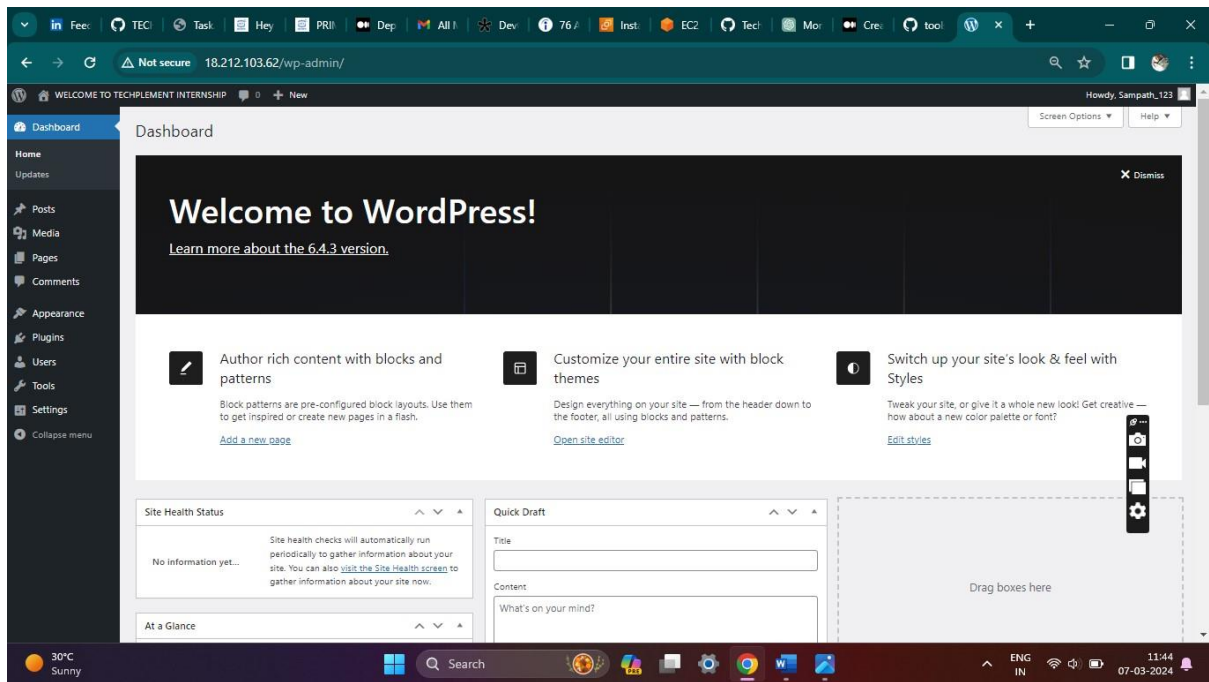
Feed | TECI | Task | Hey | PRII | Dep | All | Dev | 76 | Inst | EC2 | Tech | Mor | Crea | tool

Not secure 18.212.103.62/wp-admin/

WELCOME TO TECHPLEMENT INTERNSHIP 0 + New

Howdy, Sampath_123

Dashboard
Home
Updates
Posts
Media
Pages
Comments
Appearance
Plugins
Users
Tools
Settings
Collapse menu

Dashboard

Screen Options ▼ Help ▼

Dismiss

Welcome to WordPress!

Learn more about the 6.4.3 version.

Author rich content with blocks and patterns

Block patterns are pre-configured block layouts. Use them to get inspired or create new pages in a flash.

Add a new page

Customize your entire site with block themes

Design everything on your site — from the header down to the footer, all using blocks and patterns.

Open site editor

Switch up your site's look & feel with Styles

Tweak your site, or give it a whole new look! Get creative — how about a new color palette or font?

Edit styles

Site Health Status

No information yet...

Site health checks will automatically run periodically to gather information about your site. You can also visit the Site Health screen to gather information about your site now.

Quick Draft

Title

Content

What's on your mind?

Drag boxes here

At a Glance

30°C
Sunny

Search

ENG
IN

11:44
07-03-2024